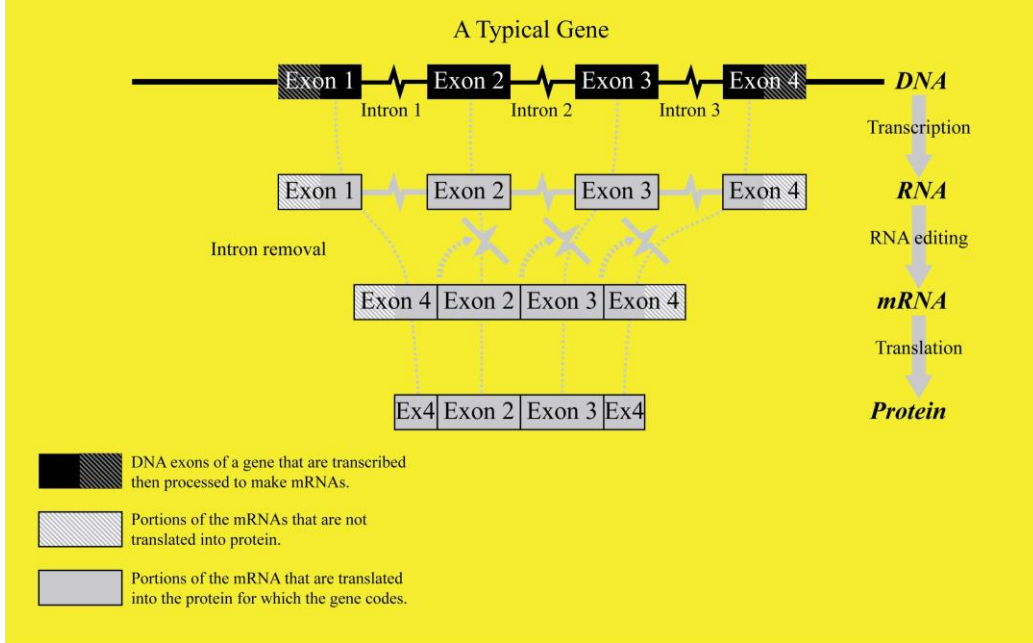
A Typical Gene

Exon 1 Exon 2 Exon 3 Exon 4 DNA

Intron 1 Intron 2 Intron 3

Transcription

Exon 1 Exon 2 Exon 3 Exon 4 RNA

RNA editing

Intron removal

Exon 4 Exon 2 Exon 3 Exon 4 mRNA

Translation

Ex4 Exon 2 Exon 3 Ex4 Protein

DNA exons of a gene that are transcribed then processed to make mRNAs.

Portions of the mRNAs that are not translated into protein.

Portions of the mRNA that are translated into the protein for which the gene codes.